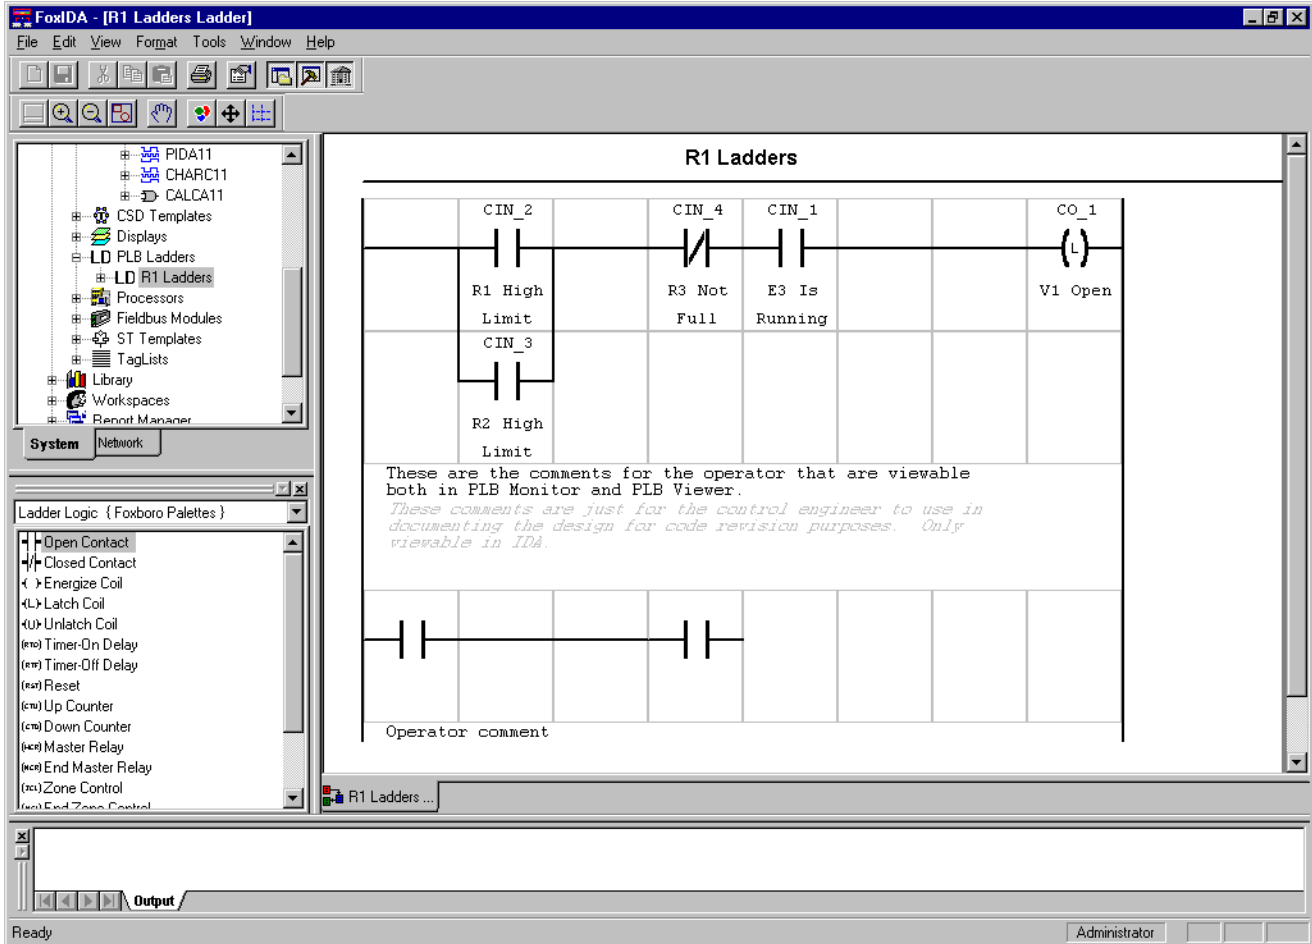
FoxIDA - [R1 Ladders Ladder]

File Edit View Format Tools Window Help

PIDA11
CHARC11
CALCA11
CSD Templates
Displays
PLB Ladders
LD R1 Ladders
Processors
Fieldbus Modules
ST Templates
TagLists
Library
Workspaces
Report Manager

System Network

Ladder Logic { Foxboro Palettes }

Open Contact
Closed Contact
Energize Coil
(L) Latch Coil
(U) Unlatch Coil
(RTO) Timer-On Delay
(RTF) Timer-Off Delay
(RST) Reset
(CTU) Up Counter
(CTD) Down Counter
(MCR) Master Relay
(MCE) End Master Relay
(ZCL) Zone Control
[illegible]End Zone Control

R1 Ladders

CIN_2
R1 High Limit

CIN_4
R3 Not Full

CIN_1
E3 Is Running

CO_1
L
V1 Open

CIN_3
R2 High Limit

These are the comments for the operator that are viewable both in PLB Monitor and PLB Viewer.

These comments are just for the control engineer to use in documenting the design for code revision purposes. Only viewable in IDA.

Operator comment

R1 Ladders ...

Output

Ready

Administrator